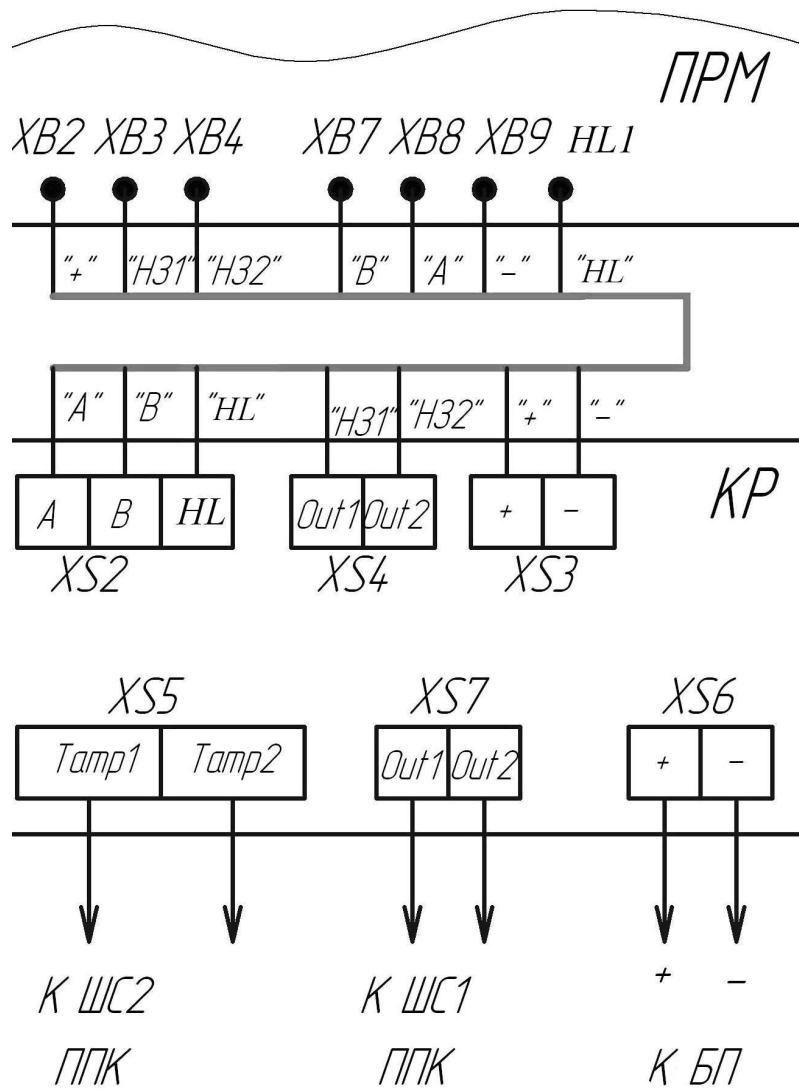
ПРМ

XB2 XB3 XB4 XB7 XB8 XB9 HL1

"+" "НЗ1" "НЗ2" "B" "A" "–" "HL"

"A" "B" "HL" "НЗ1" "НЗ2" "+" "–"

A B HL
XS2

Out1 Out2
XS4

+ –
XS3

КР

XS5
Tamp1 Tamp2

XS7
Out1 Out2

XS6
+ –

К ШС2
ППК

К ШС1
ППК

+ –
К БП